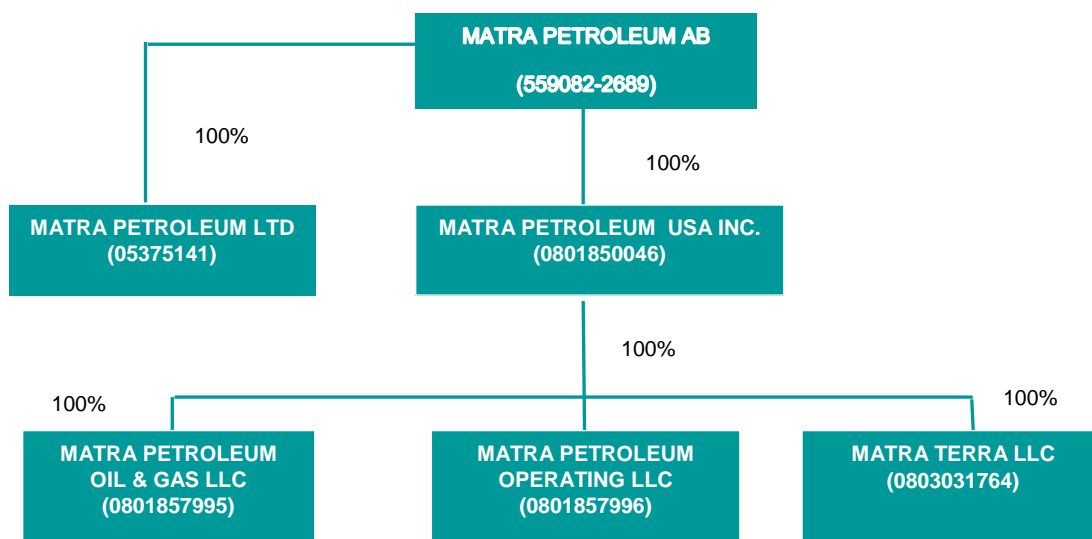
MATRA PETROLEUM AB

(559082-2689)

100%

100%

MATRA PETROLEUM LTD
(05375141)

MATRA PETROLEUM USA INC.
(0801850046)

100%

100%

100%

MATRA PETROLEUM
OIL & GAS LLC
(0801857995)

MATRA PETROLEUM
OPERATING LLC
(0801857996)

MATRA TERRA LLC
(0803031764)